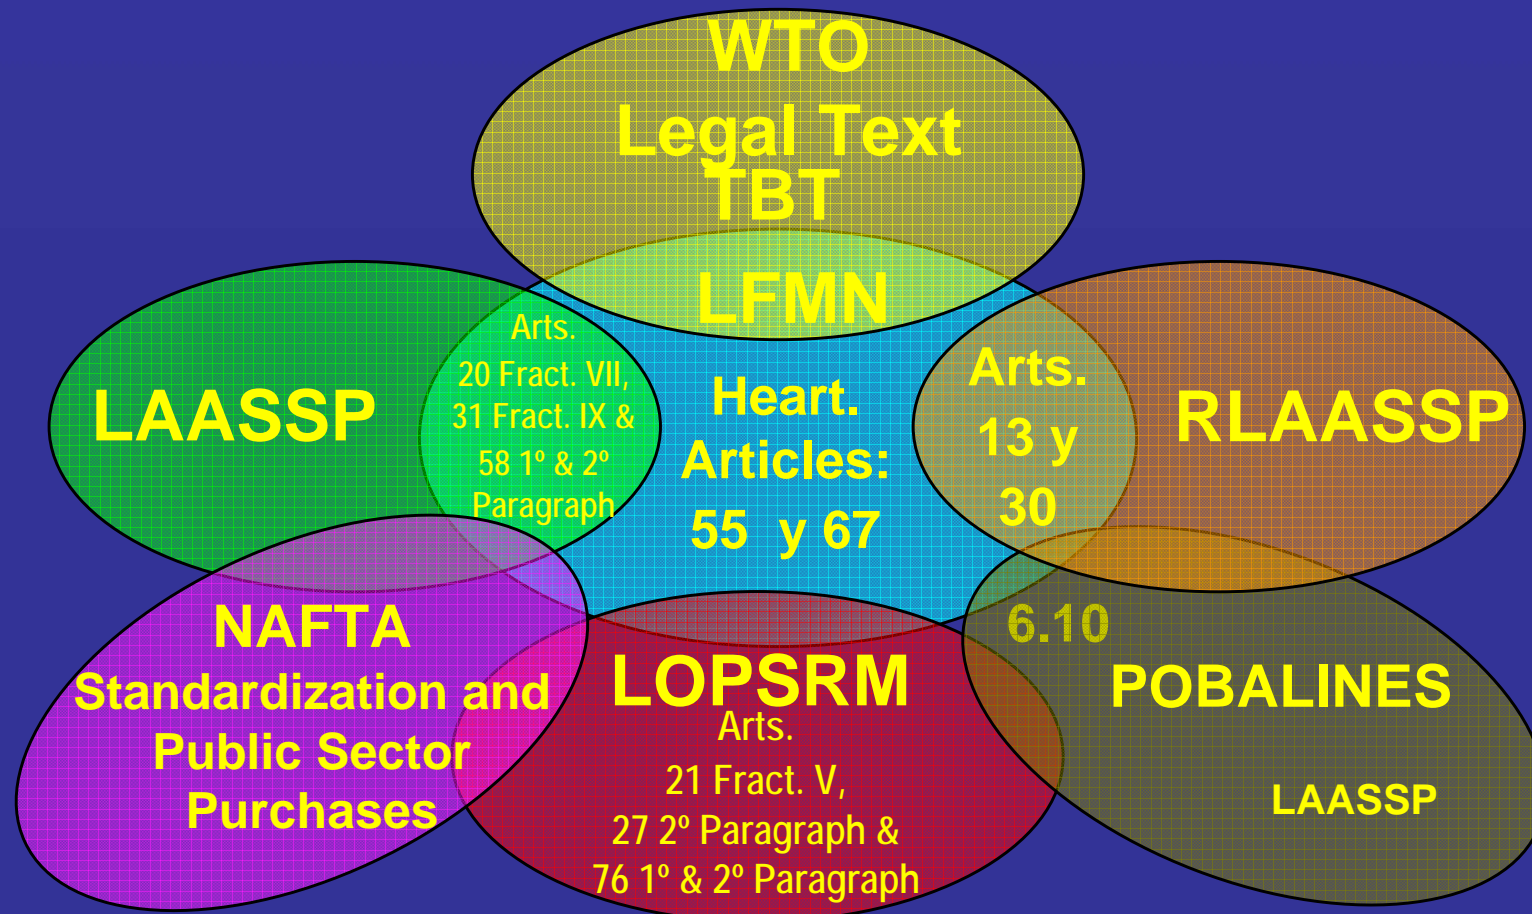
WTO
Legal Text
TBT

LFMN

LAASSP

Arts.
20 Fract. VII,
31 Fract. IX &
58 1º & 2º
Paragraph

Heart.
Articles:
55 y 67

Arts.
13 y
30

RLAASSP

NAFTA
Standardization and
Public Sector
Purchases

LOPSRM
Arts.
21 Fract. V,
27 2º Paragraph &
76 1º & 2º Paragraph

6.10

POBALINES

LAASSP